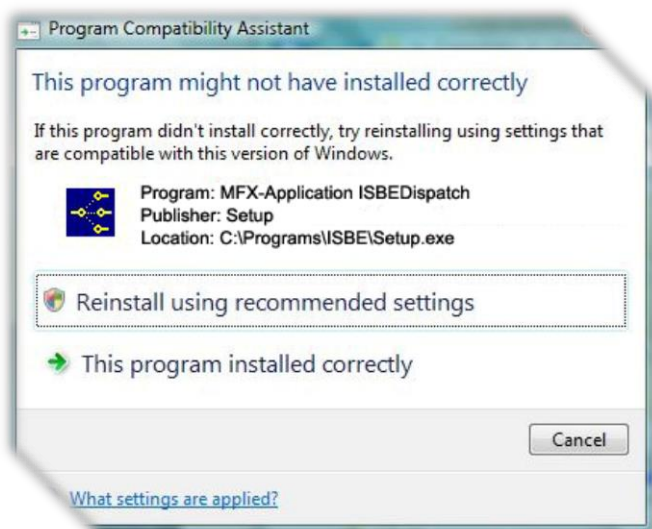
Program Compatibility Assistant

This program might not have installed correctly

If this program didn't install correctly, try reinstalling using settings that are compatible with this version of Windows.

Program: MFX-Application ISBEDispatch
Publisher: Setup
Location: C:\Programs\ISBE\Setup.exe

Reinstall using recommended settings

This program installed correctly

Cancel

What settings are applied?